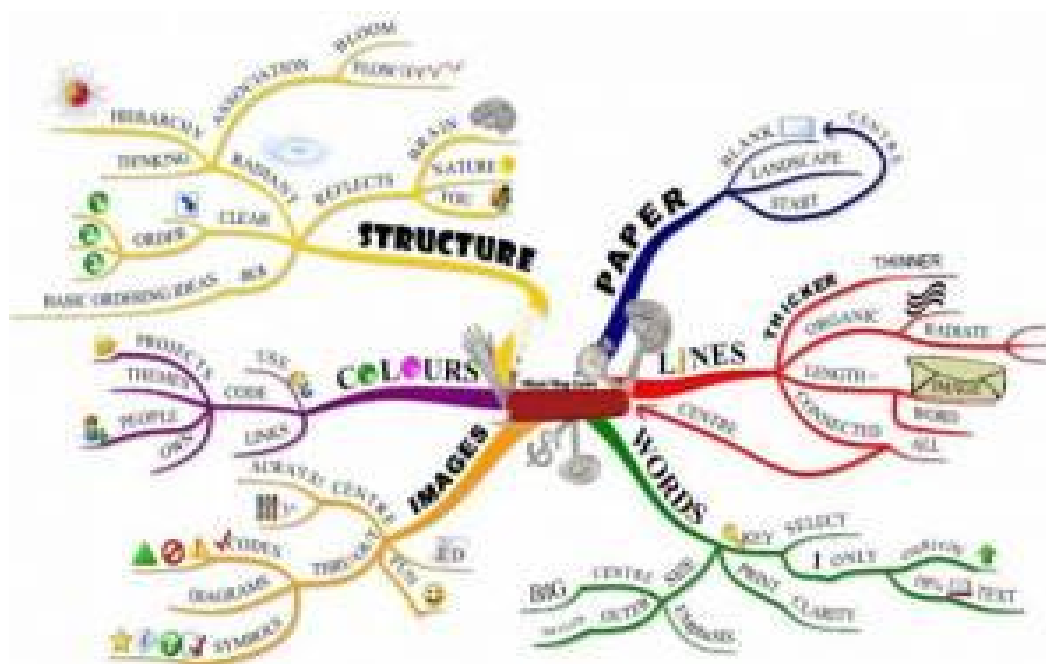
STRUCTURE

BLOOM

ASSOCIATION

FLOW

HIERARCHY

RADIANT

THINKING

BRAIN

REFLECTS

NATURE

CLEAR

ORDER

BASIC ORDERING IDEAS

PAPER

BLANK

CENTRE

LANDSCAPE

START

LINES

THINNER

THICKER

ORGANIC

RADIATE

LENGTH =

WORD

CONNECTED

ALL

CENTRE

COLOURS

PROJECTS

THEMES

CODE

USE

PEOPLE

LINKS

IMAGES

ALWAYS CENTRE

THROUGHOUT

CODES

DIAGRAMS

SYMBOLS

3D

WORDS

KEY

SELECT

1 ONLY

PRINT

CLARITY

TEXT

BIG

CENTRE

SIZE

OUTER

EMBOSS